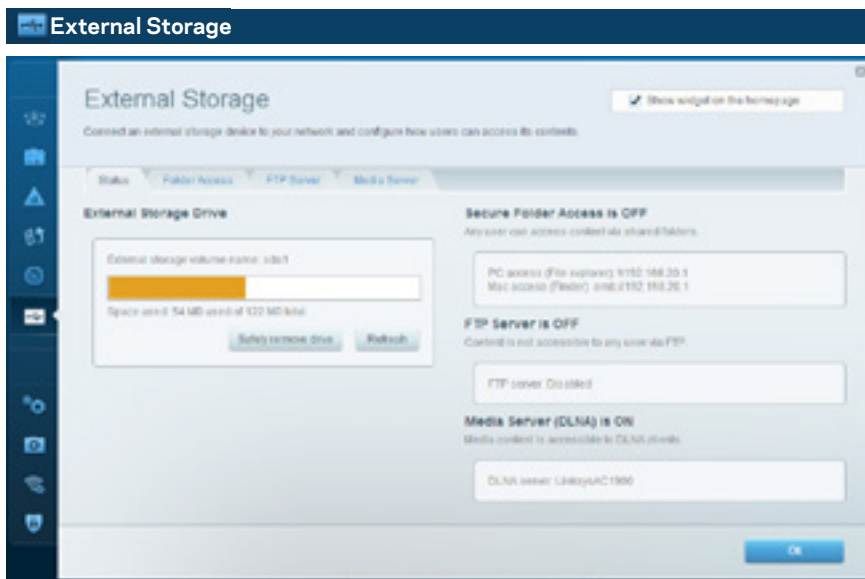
External Storage

External Storage

Show widget on the homepage

Connect an external storage device to your network and configure how users can access its contents.

Status | Folder Access | FTP Server | Media Server

External Storage Drive

External storage volume name: sda1

Space used: 54 MB used of 122 MB total

Safely remove drive | Refresh

Secure Folder Access is OFF

Any user can access content via shared folders.

PC access (File explorer): \\192.168.20.1
Mac access (Finder): smb://192.168.20.1

FTP Server is OFF

Content is not accessible to any user via FTP.

FTP server: Disabled

Media Server (DLNA) is ON

Media content is accessible to DLNA clients.

DLNA server: LinksysAC1900

OK